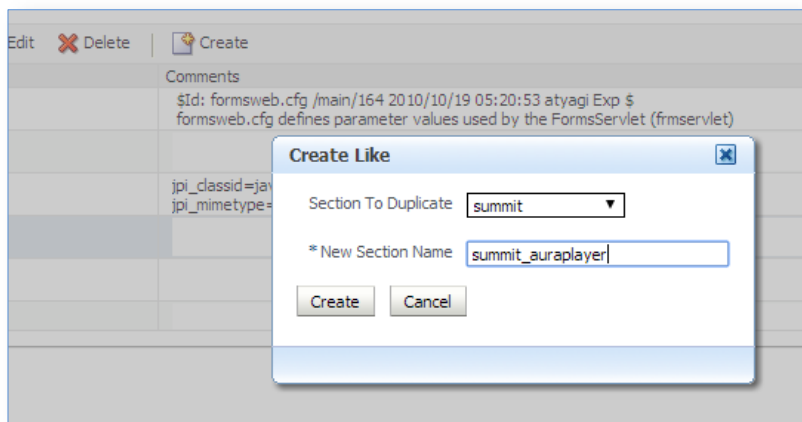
Edit Delete Create

Comments

$Id: formsweb.cfg /main/164 2010/10/19 05:20:53 atyagi Exp $
formsweb.cfg defines parameter values used by the FormsServlet (frmservlet)

jpi_classid=jav
jpi_mimetype=

Create Like

Section To Duplicate summit

* New Section Name summit_auraplayer

Create Cancel